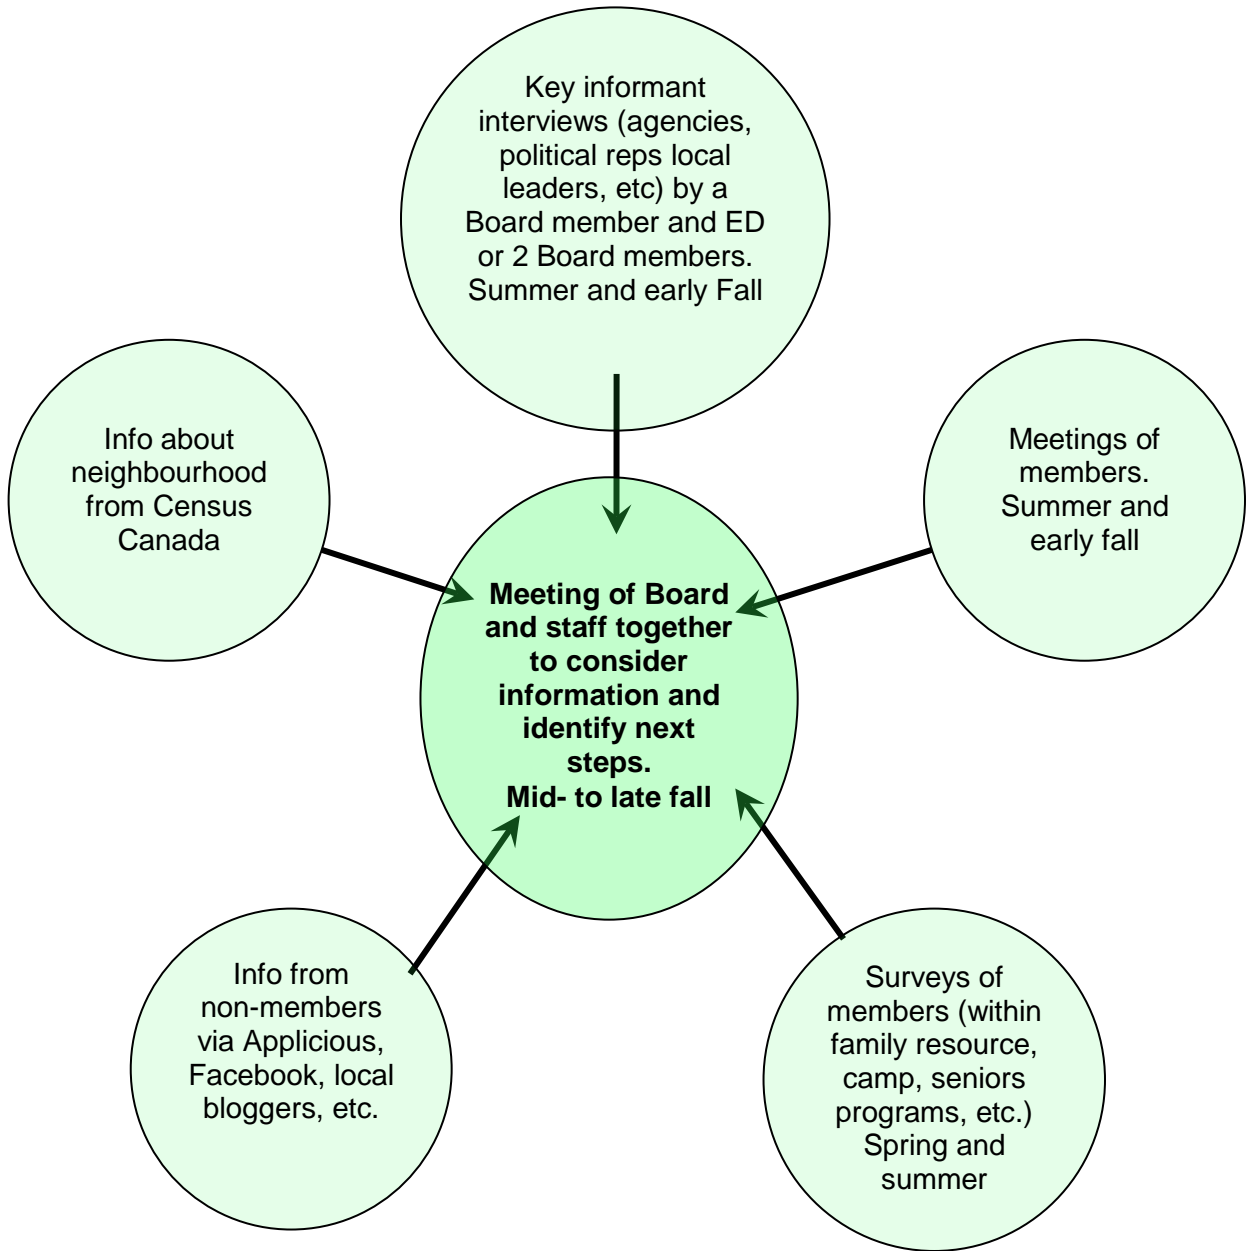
Key informant interviews (agencies, political reps local leaders, etc) by a Board member and ED or 2 Board members. Summer and early Fall

Info about neighbourhood from Census Canada

Meetings of members. Summer and early fall

Meeting of Board and staff together to consider information and identify next steps. Mid- to late fall

Info from non-members via Applicious, Facebook, local bloggers, etc.

Surveys of members (within family resource, camp, seniors programs, etc.) Spring and summer